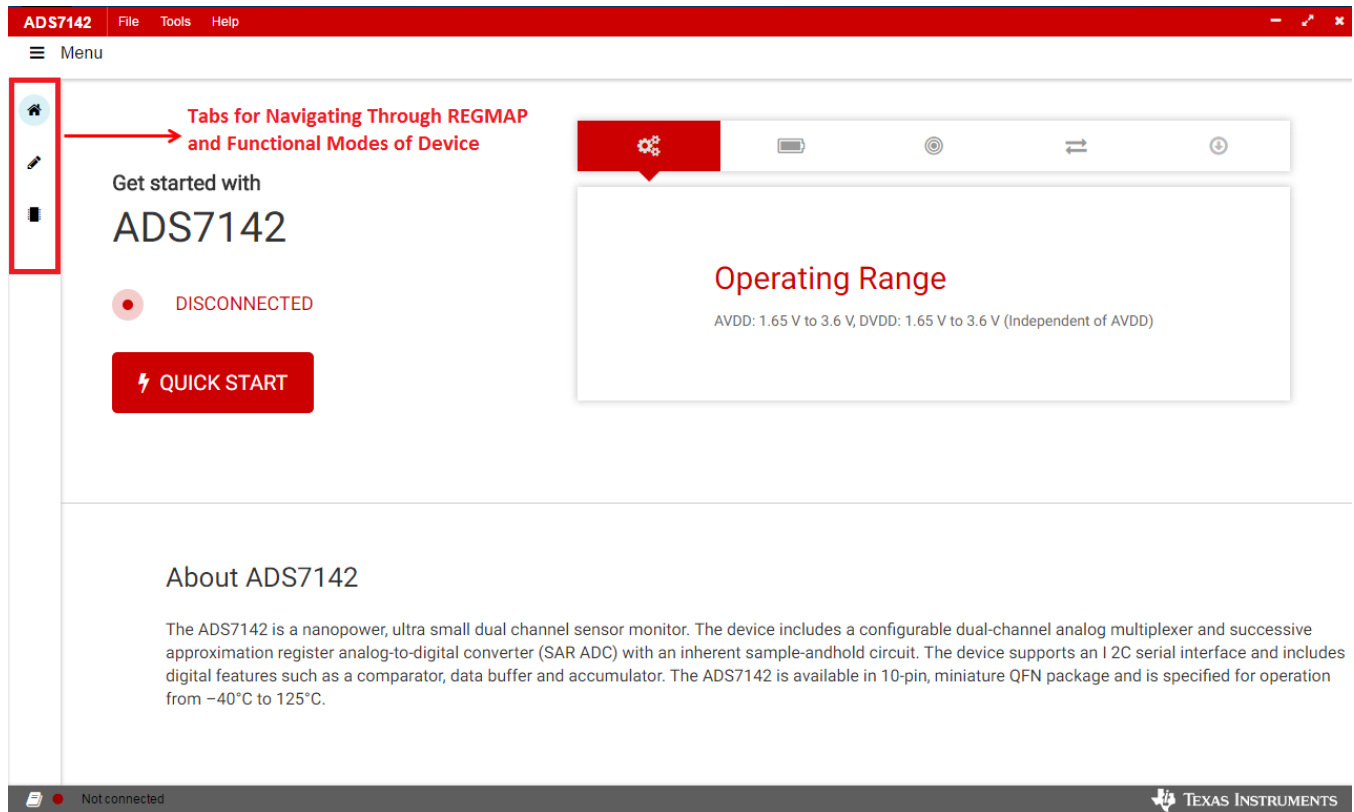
ADS7142 File Tools Help

Menu

Tabs for Navigating Through REGMAP and Functional Modes of Device

Get started with

ADS7142

DISCONNECTED

QUICK START

Operating Range

AVDD: 1.65 V to 3.6 V, DVDD: 1.65 V to 3.6 V (Independent of AVDD)

About ADS7142

The ADS7142 is a nanopower, ultra small dual channel sensor monitor. The device includes a configurable dual-channel analog multiplexer and successive approximation register analog-to-digital converter (SAR ADC) with an inherent sample-andhold circuit. The device supports an I 2C serial interface and includes digital features such as a comparator, data buffer and accumulator. The ADS7142 is available in 10-pin, miniature QFN package and is specified for operation from −40°C to 125°C.

Not connected

Texas Instruments